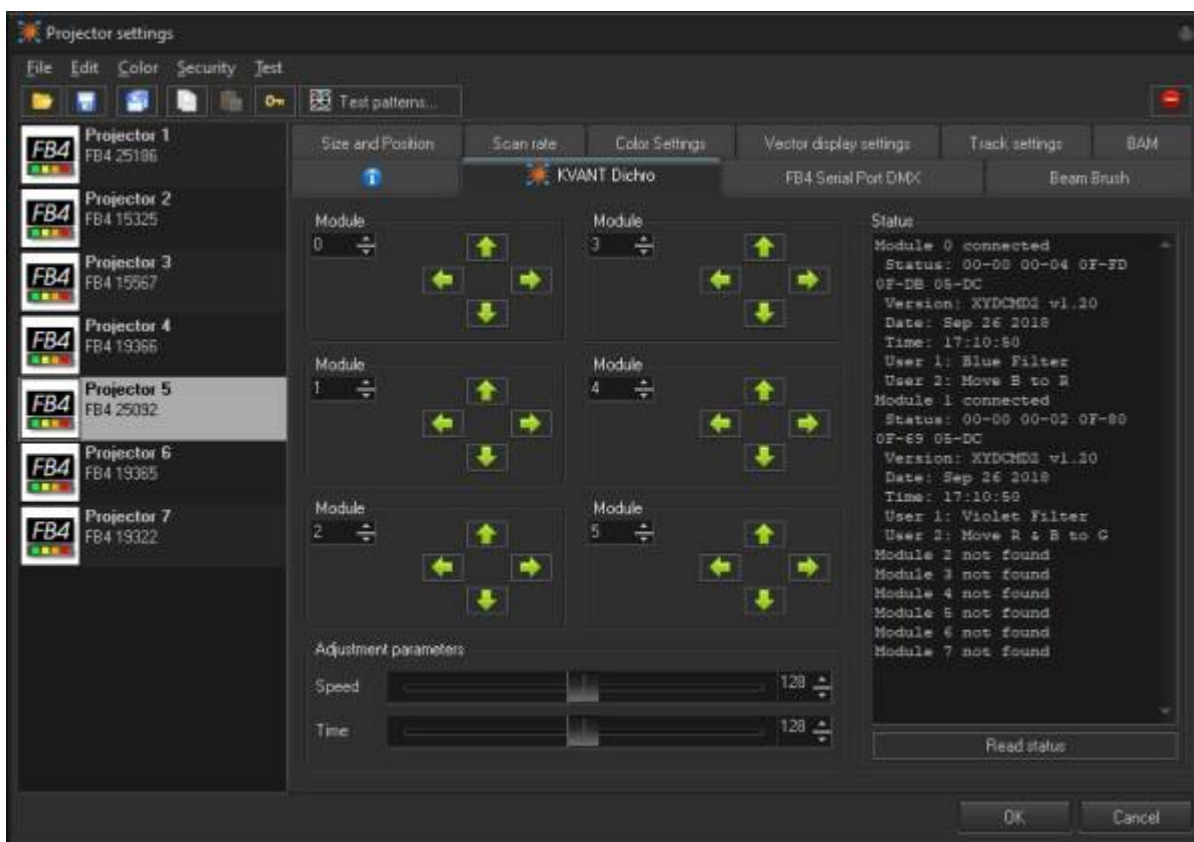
Projector settings

File Edit Color Security Test

Test patterns...

FB4 Projector 1 FB4 25186
FB4 Projector 2 FB4 15325
FB4 Projector 3 FB4 15567
FB4 Projector 4 FB4 19366
FB4 Projector 5 FB4 25092
FB4 Projector 6 FB4 19365
FB4 Projector 7 FB4 19322

Size and Position | Scan rate | Color Settings | Vector display settings | Track settings | BAM

KVANT Dichro | FB4 Serial Port DMX | Beam Brush

Module 0

Module 3

Module 1

Module 4

Module 2

Module 5

Adjustment parameters

Speed 128

Time 128

Status

Module 0 connected
 Status: 00-00 00-04 0F-FD 0F-DB 05-DC
 Version: XYDCMD2 v1.20
 Date: Sep 26 2018
 Time: 17:10:50
 User 1: Blue Filter
 User 2: Move B to R
Module 1 connected
 Status: 00-00 00-02 0F-80 0F-69 05-DC
 Version: XYDCMD2 v1.20
 Date: Sep 26 2018
 Time: 17:10:50
 User 1: Violet Filter
 User 2: Move R & B to G
Module 2 not found
Module 3 not found
Module 4 not found
Module 5 not found
Module 6 not found
Module 7 not found

Read status

OK Cancel